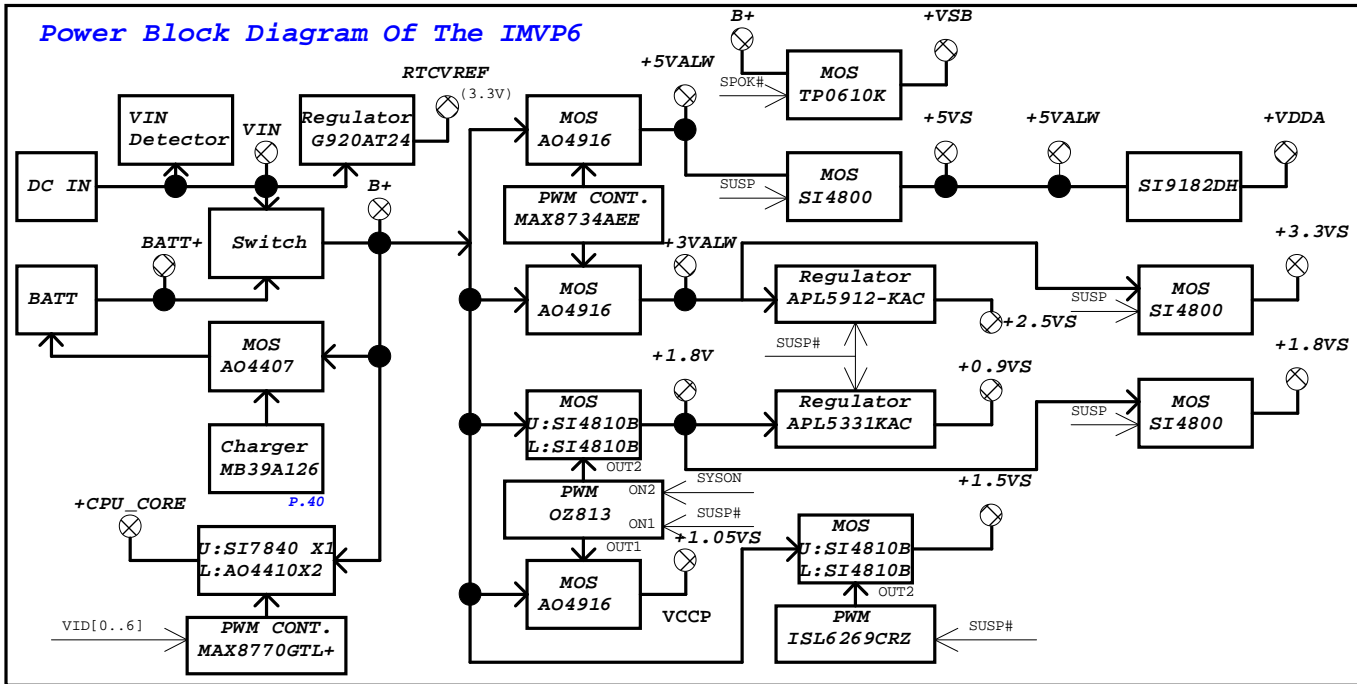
Power Block Diagram Of The IMVP6

RTCVREF
(3.3V)

VIN Detector

VIN

Regulator G920AT24

DC IN

B+

Switch

BATT+

BATT

MOS AO4407

Charger MB39A126

P.40

+CPU_CORE

U:SI7840 X1
L:AO4410X2

VID[0..6]

PWM CONT. MAX8770GTL+

+5VALW

MOS AO4916

PWM CONT. MAX8734AEE

+3VALW

MOS AO4916

+1.8V

MOS
U:SI4810B
L:SI4810B

OUT2

PWM OZ813

ON2
ON1
SYSON
SUSP#

OUT1

+1.05VS

MOS AO4916

VCCP

B+

SPOK#

MOS TP0610K

+VSB

+5VS

+5VALW

+VDDA

SUSP

MOS SI4800

SI9182DH

Regulator APL5912-KAC

+2.5VS

+3.3VS

SUSP

MOS SI4800

SUSP#

+0.9VS

Regulator APL5331KAC

+1.8VS

SUSP

MOS SI4800

+1.5VS

MOS
U:SI4810B
L:SI4810B

OUT2

PWM ISL6269CRZ

SUSP#